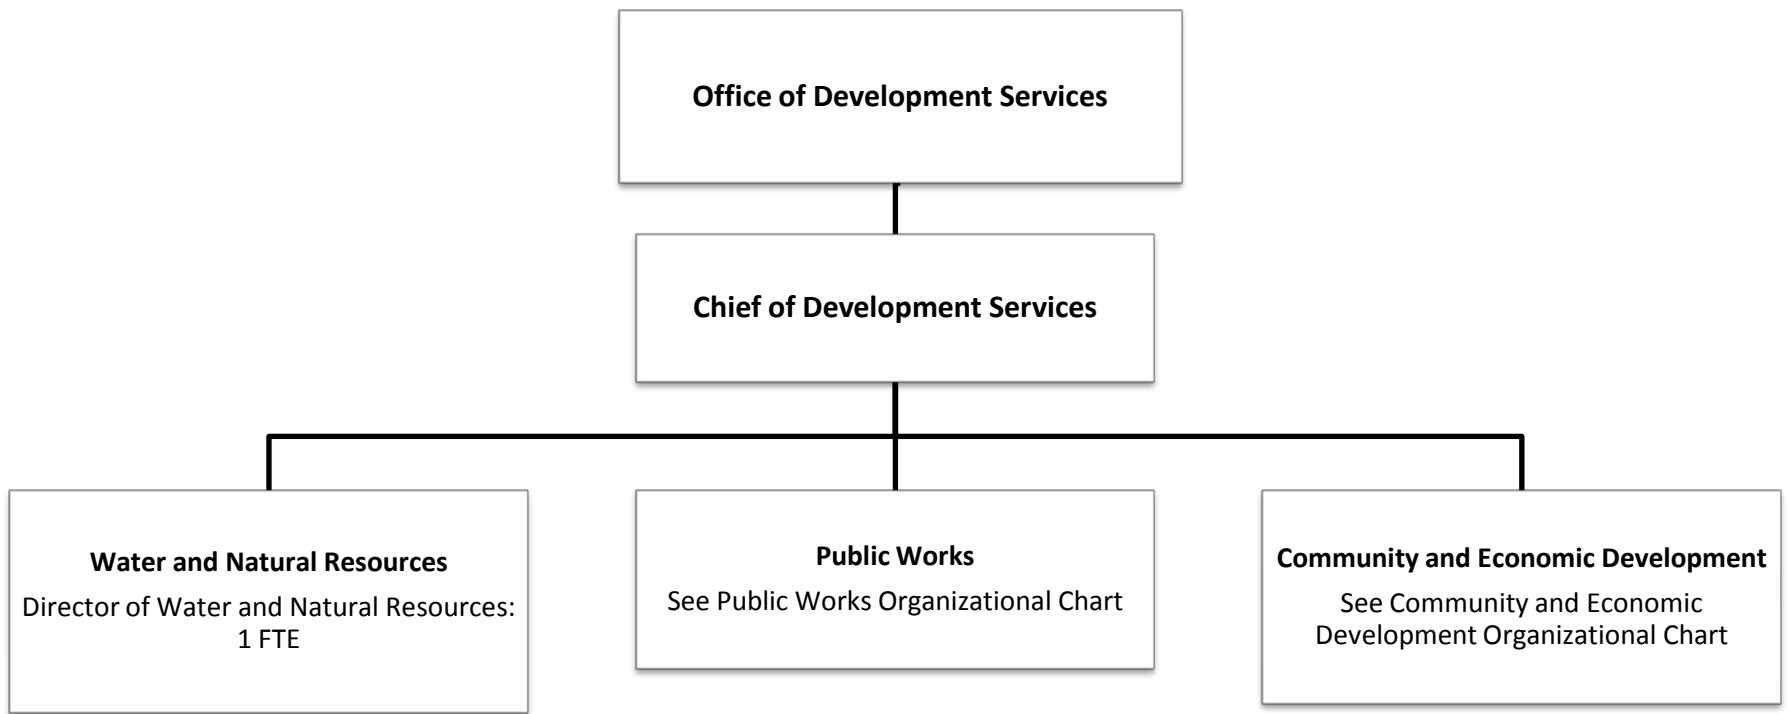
Office of Development Services

Chief of Development Services

Water and Natural Resources
Director of Water and Natural Resources: 1 FTE

Public Works
See Public Works Organizational Chart

Community and Economic Development
See Community and Economic Development Organizational Chart